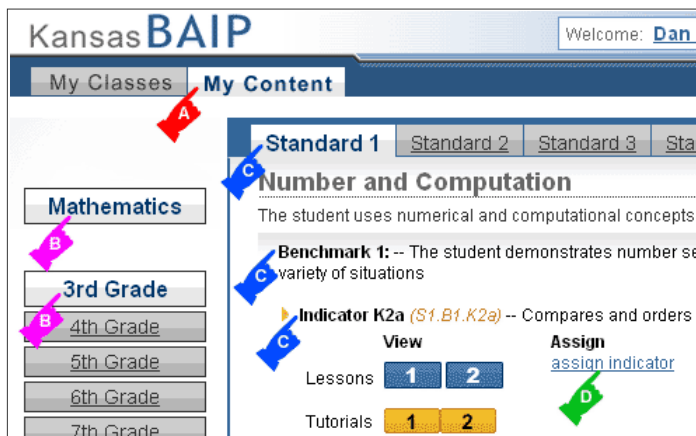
Kansas BAIP

Welcome: Dan

My Classes My Content

A

Standard 1 Standard 2 Standard 3 Sta

C

Number and Computation

The student uses numerical and computational concepts

Mathematics

B

Benchmark 1: -- The student demonstrates number se variety of situations

C

3rd Grade

B

4th Grade

5th Grade

6th Grade

7th Grade

Indicator K2a (S1.B1.K2a) -- Compares and orders

C

View

Lessons 1 2

Tutorials 1 2

Assign

assign indicator

D